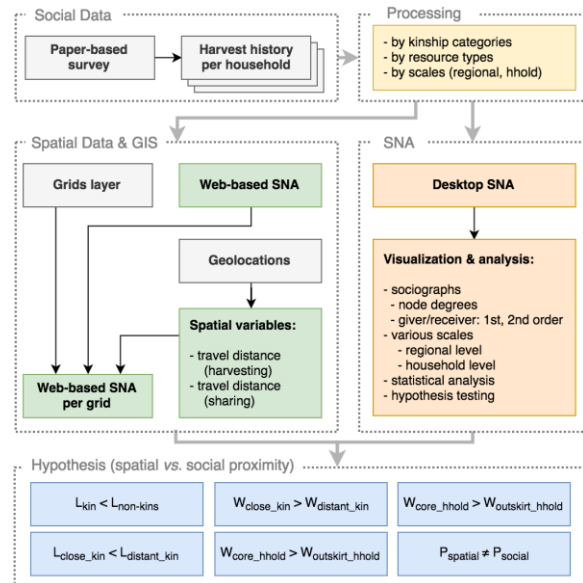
Social Data

Paper-based survey

Harvest history per household

Processing

- by kinship categories
- by resource types
- by scales (regional, hhold)

Spatial Data & GIS

Grids layer

Web-based SNA

Geolocations

Spatial variables:

- travel distance (harvesting)
- travel distance (sharing)

Web-based SNA per grid

SNA

Desktop SNA

Visualization & analysis:

- sociographs
  - node degrees
  - giver/receiver: 1st, 2nd order
- various scales
  - regional level
  - household level
- statistical analysis
- hypothesis testing

Hypothesis (spatial vs. social proximity)

| $L_{kin} < L_{non-kins}$ | $W_{close\_kin} > W_{distant\_kin}$ | $W_{core\_hhold} > W_{outskirt\_hhold}$ |
|---|---|---|
| $L_{close\_kin} < L_{distant\_kin}$ | $W_{core\_hhold} > W_{outskirt\_hhold}$ | $P_{spatial} \neq P_{social}$ |